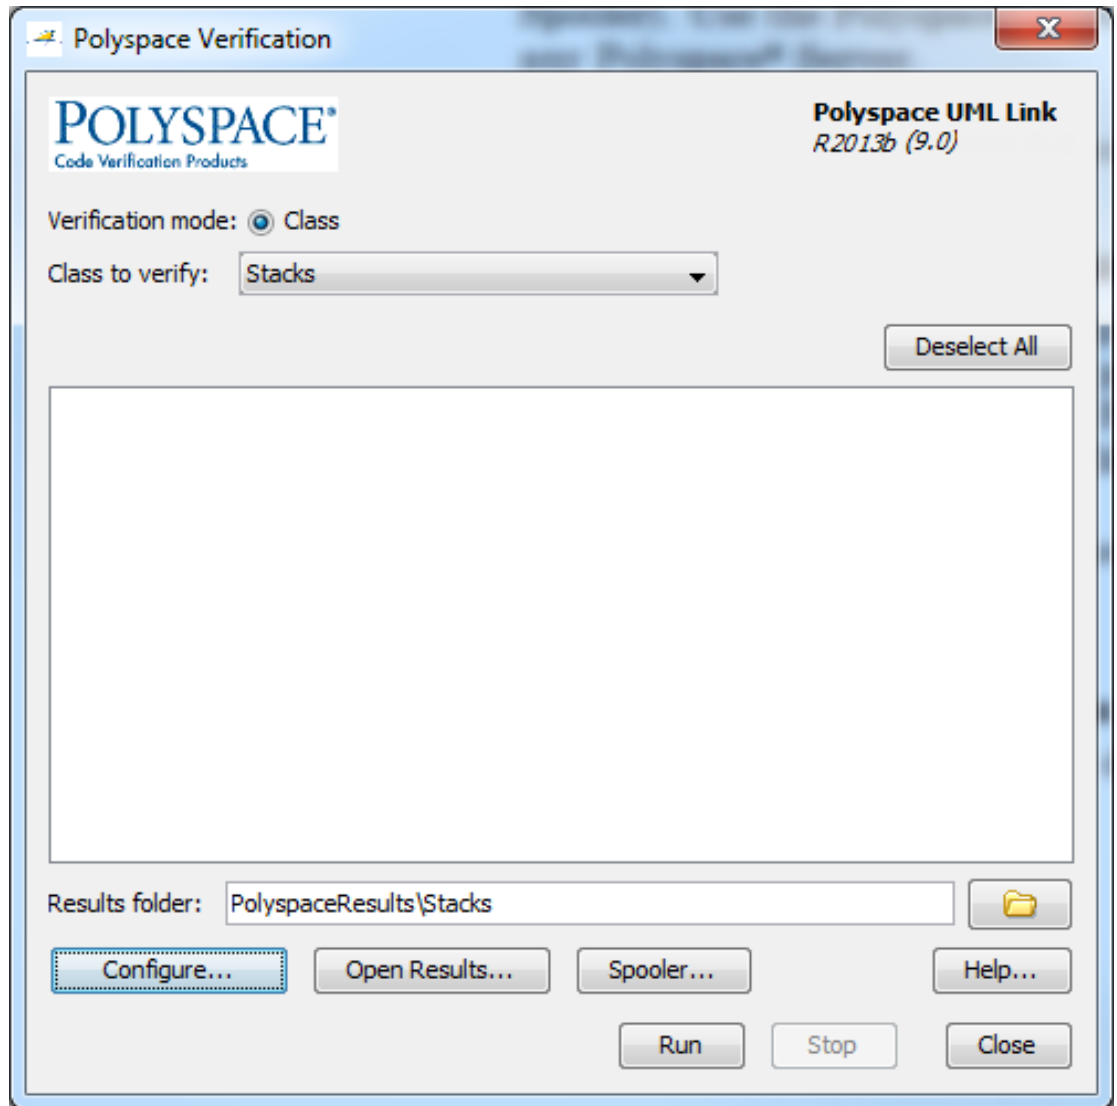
Polyspace Verification

POLYSPACE®
Code Verification Products

Polyspace UML Link
R2013b (9.0)

Verification mode: Class

Class to verify: Stacks

Deselect All

Results folder: PolyspaceResults\Stacks

Configure... Open Results... Spooler... Help...

Run Stop Close